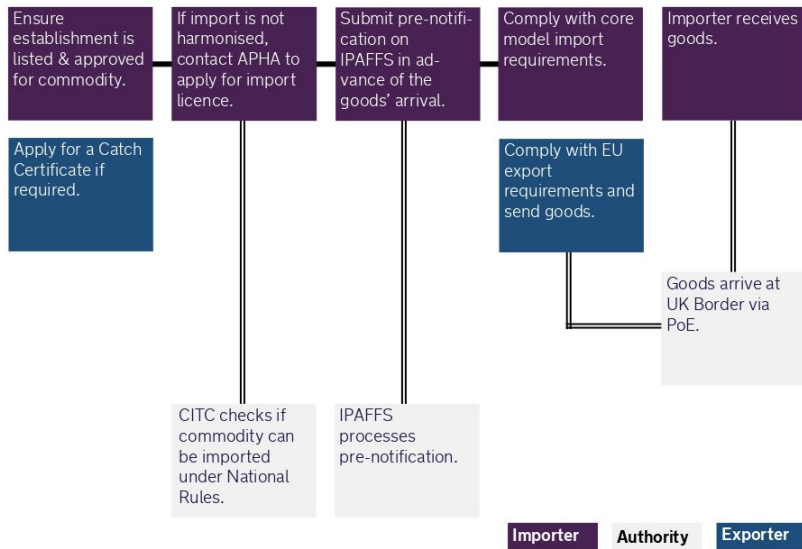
Ensure establishment is listed & approved for commodity.

If import is not harmonised, contact APHA to apply for import licence.

Submit pre-notification on IPAFFS in advance of the goods' arrival.

Comply with core model import requirements.

Importer receives goods.

Apply for a Catch Certificate if required.

Comply with EU export requirements and send goods.

Goods arrive at UK Border via PoE.

CITC checks if commodity can be imported under National Rules.

IPAFFS processes pre-notification.

Importer

Authority

Exporter